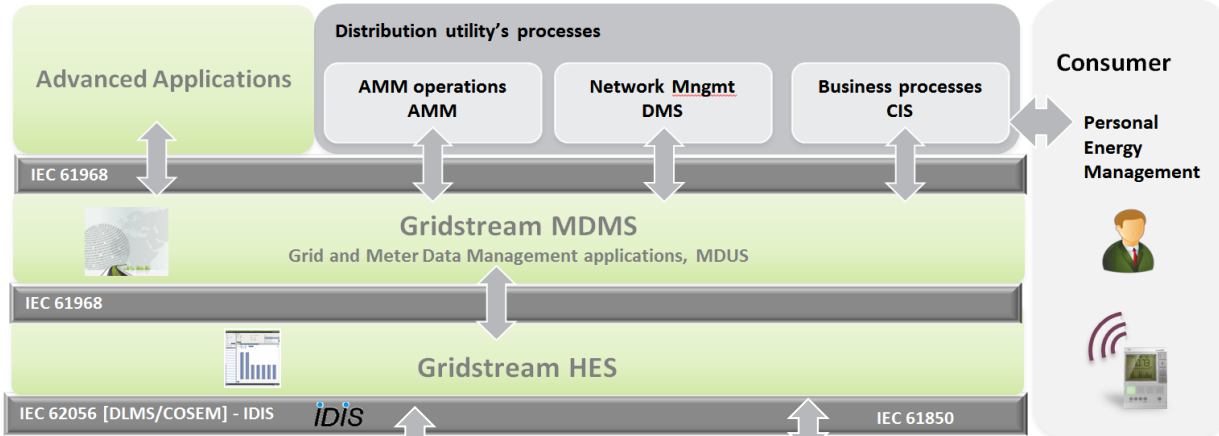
Distribution utility's processes

Advanced Applications

AMM operations
AMM

Network Mngmt
DMS

Business processes
CIS

Consumer

Personal
Energy
Management

IEC 61968

Gridstream MDMS
Grid and Meter Data Management applications, MDUS

IEC 61968

Gridstream HES

IEC 62056 [DLMS/COSEM] - IDIS

iDiS

IEC 61850